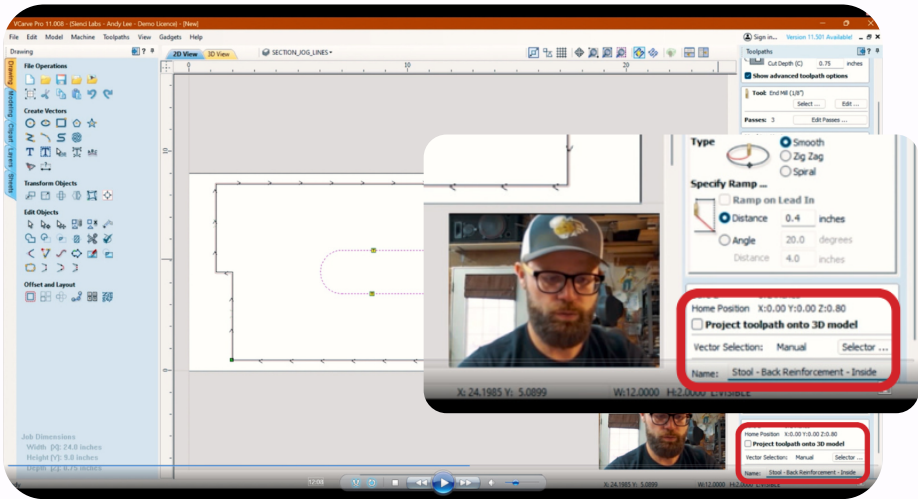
VCarve Pro 11.008 - [Slencl Labs - Andy Lee - Demo Licence] - [New]

File Edit Model Machine Toolpaths View Gadgets Help

Sign in... Version 11.501 Available!

Drawing

2D View 3D View SECTION_JOG_LINES

Toolpaths

Cut Depth (C) 0.75 inches

Show advanced toolpath options

Tool: End Mill (1/8")

Select ... Edit ...

Passes: 3 Edit Passes ...

File Operations

Create Vectors

Transform Objects

Edit Objects

Offset and Layout

Drawing Modeling Clipart Layers Sheets

Type

Smooth

Zig Zag

Spiral

Specify Ramp ...

Ramp on Lead In

Distance 0.4 inches

Angle 20.0 degrees

Distance 4.0 inches

Home Position X:0.00 Y:0.00 Z:0.80

Project toolpath onto 3D model

Vector Selection: Manual Selector ...

Name: Stool - Back Reinforcement - Inside

X: 24.1985 Y: 5.0899 W:12.0000 H:2.0000 L:Visible

Home Position X:0.00 Y:0.00 Z:0.80

Project toolpath onto 3D model

Vector Selection: Manual Selector ...

Name: Stool - Back Reinforcement - Inside

Job Dimensions

Width [X]: 24.0 inches

Height [Y]: 9.8 inches

Depth [Z]: 0.75 inches

12:08

W:12.0000 H:2.0000 L:Visible

0 10 20